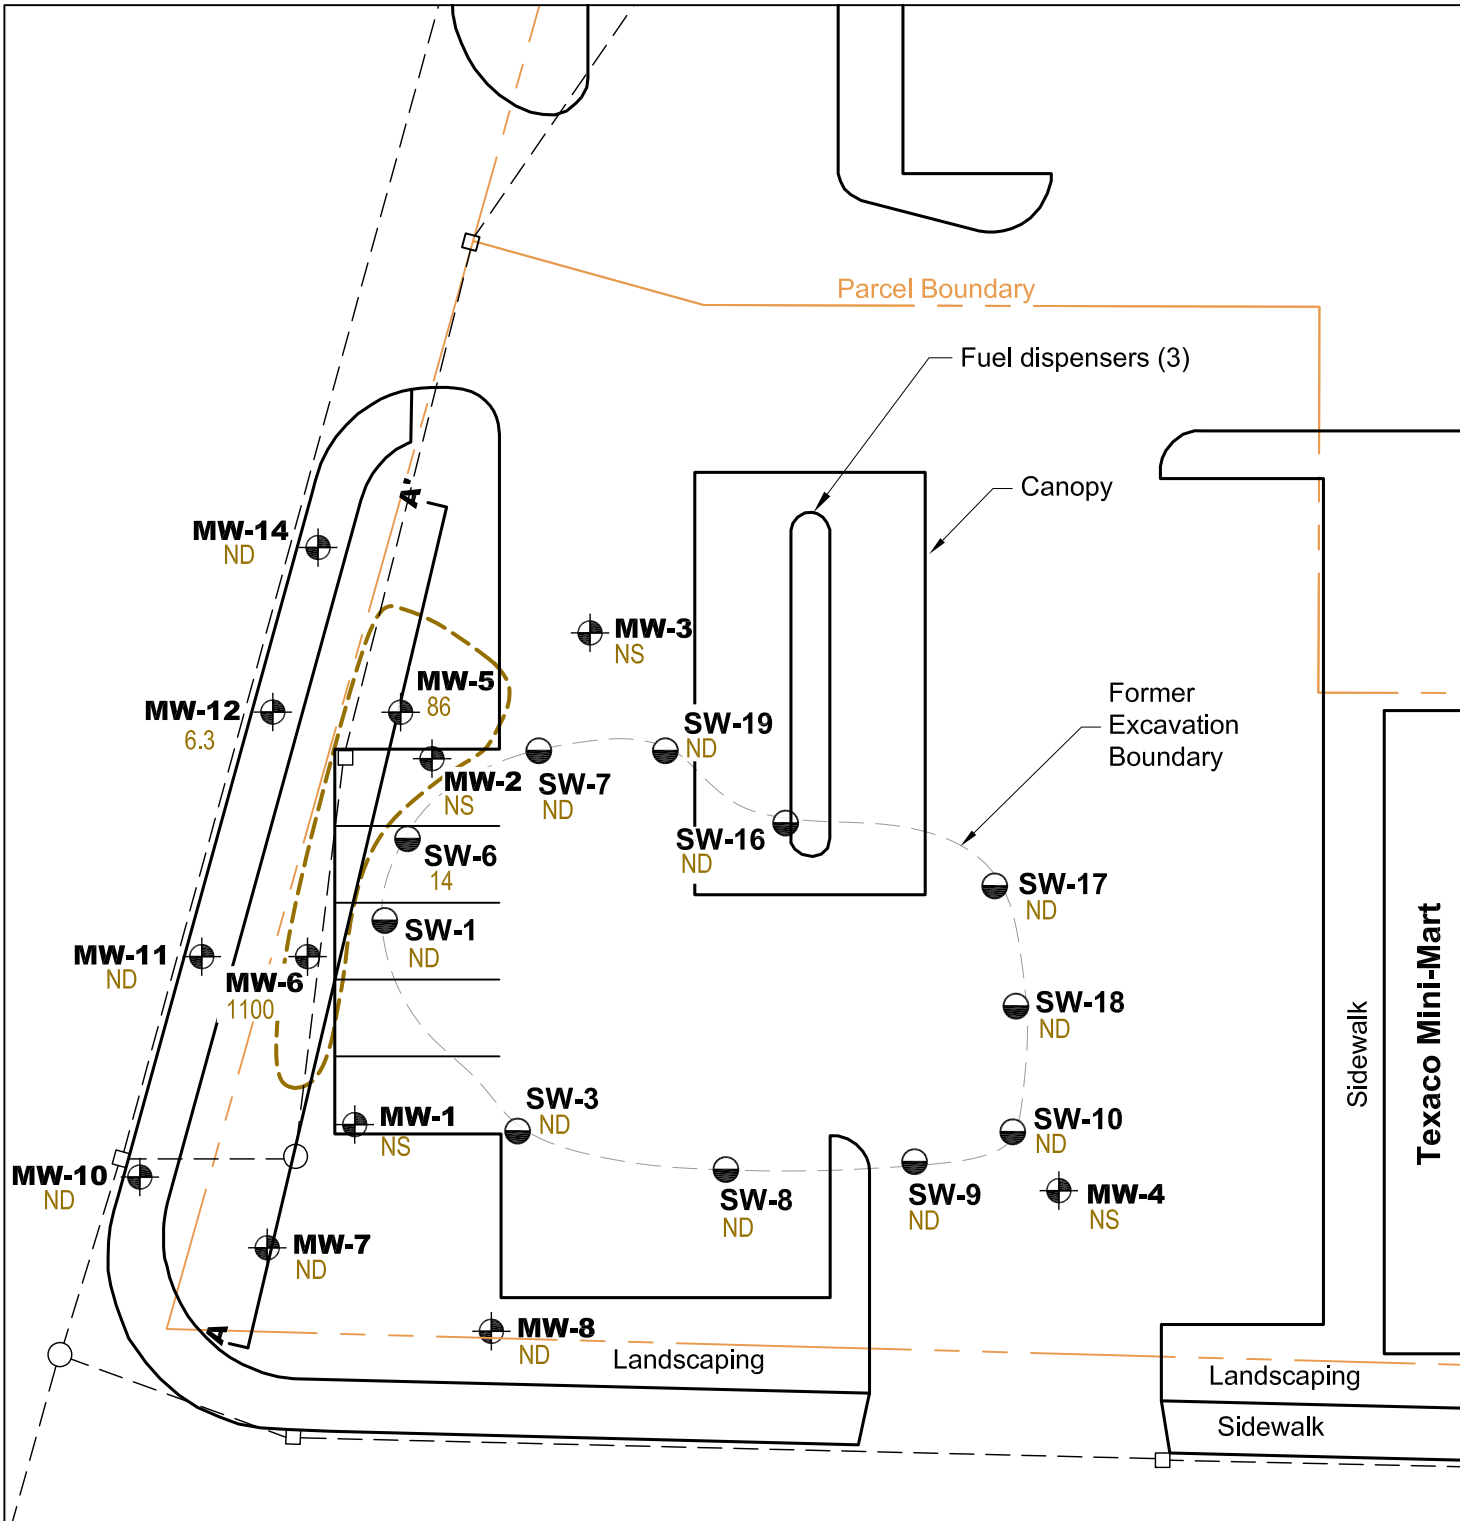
Parcel Boundary

Fuel dispensers (3)

Canopy

A'

MW-14
ND

MW-3
NS

MW-5
86

MW-12
6.3

Former
Excavation
Boundary

SW-19
ND

MW-2
NS

SW-7
ND

SW-16
ND

SW-6
14

SW-17
ND

SW-1
ND

MW-11
ND

MW-6
1100

SW-18
ND

Sidewalk

Texaco Mini-Mart

MW-1
NS

SW-3
ND

SW-10
ND

MW-10
ND

SW-8
ND

SW-9
ND

MW-4
NS

MW-7
ND

A

MW-8
ND

Landscaping

Landscaping

Sidewalk